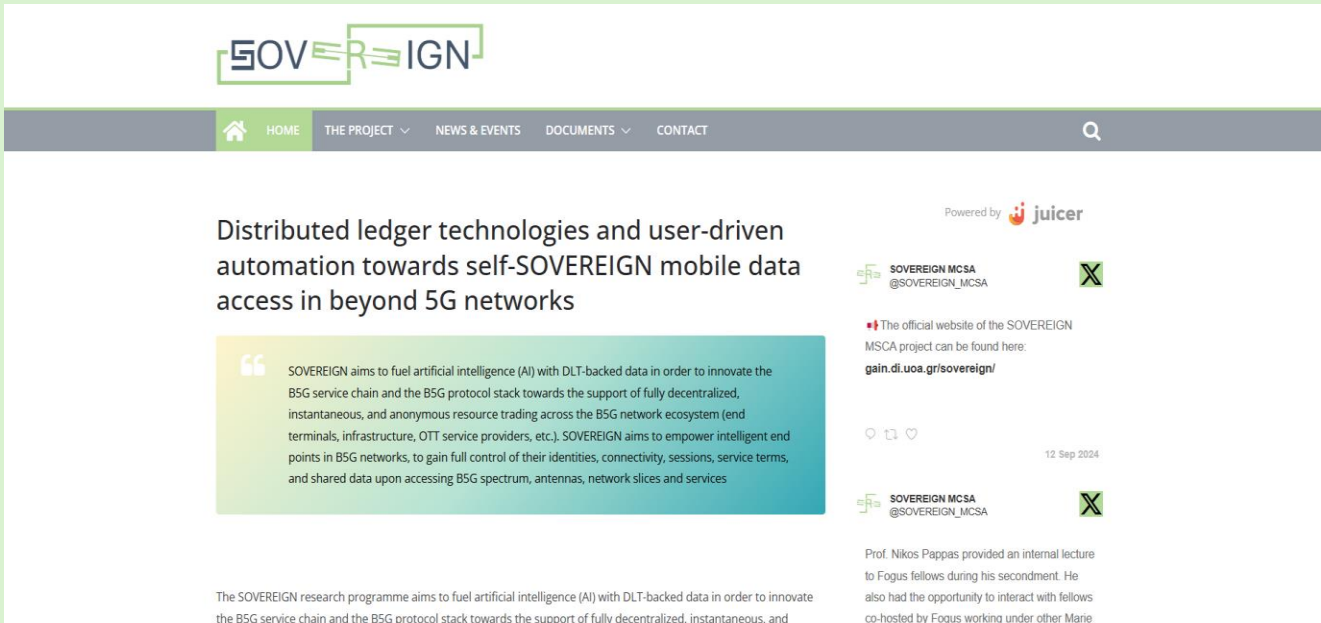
SOVEREIGN

HOME THE PROJECT ∨ NEWS & EVENTS DOCUMENTS ∨ CONTACT

Distributed ledger technologies and user-driven automation towards self-SOVEREIGN mobile data access in beyond 5G networks

SOVEREIGN aims to fuel artificial intelligence (AI) with DLT-backed data in order to innovate the B5G service chain and the B5G protocol stack towards the support of fully decentralized, instantaneous, and anonymous resource trading across the B5G network ecosystem (end terminals, infrastructure, OTT service providers, etc.). SOVEREIGN aims to empower intelligent end points in B5G networks, to gain full control of their identities, connectivity, sessions, service terms, and shared data upon accessing B5G spectrum, antennas, network slices and services

The SOVEREIGN research programme aims to fuel artificial intelligence (AI) with DLT-backed data in order to innovate the B5G service chain and the B5G protocol stack towards the support of fully decentralized, instantaneous, and

Powered by juicer

SOVEREIGN MCSA
@SOVEREIGN_MCSA

The official website of the SOVEREIGN MSCA project can be found here:
gain.di.uoa.gr/sovereign/

12 Sep 2024

SOVEREIGN MCSA
@SOVEREIGN_MCSA

Prof. Nikos Pappas provided an internal lecture to Fogus fellows during his secondment. He also had the opportunity to interact with fellows co-hosted by Fogus working under other Marie